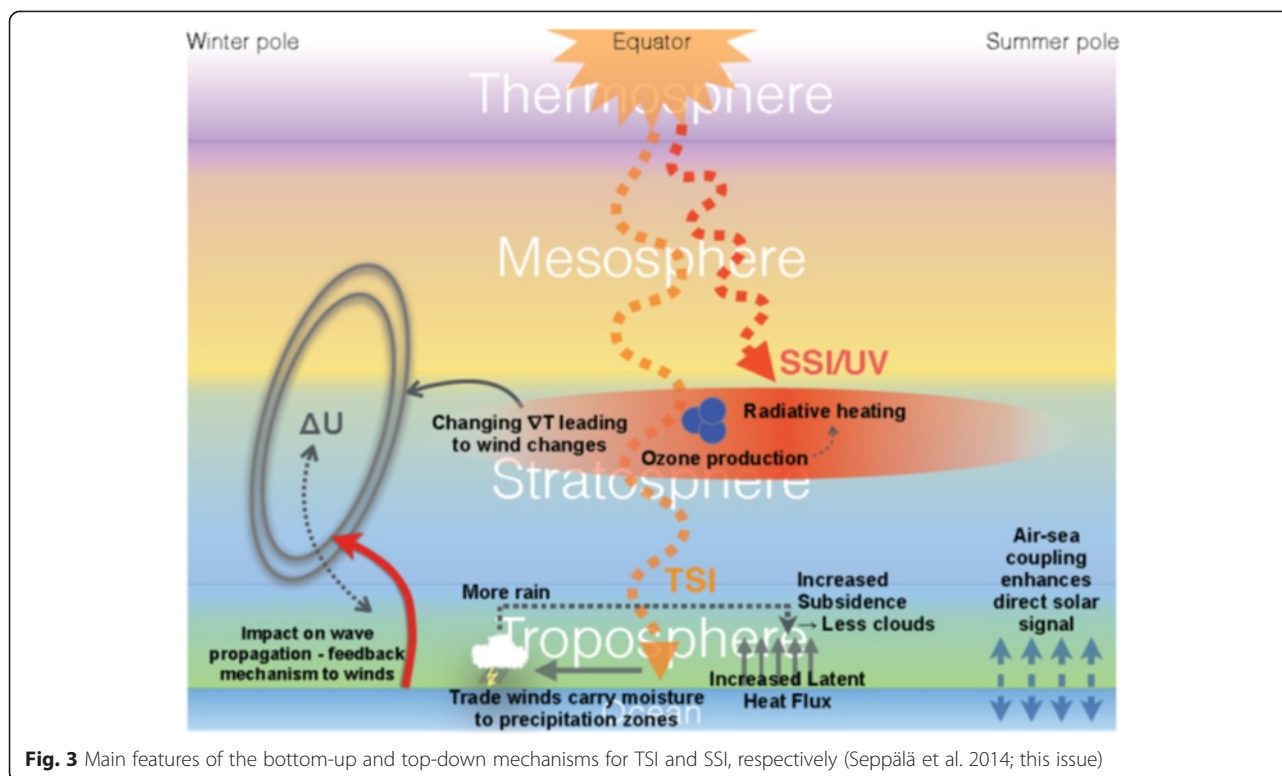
Winter pole

Equator

Summer pole

Thermosphere

Mesosphere

SSI/UV

ΔU

Changing ∇T leading to wind changes

Radiative heating

Ozone production

Stratosphere

Air-sea coupling enhances direct solar signal

TSI

More rain

Increased Subsidence

→ Less clouds

Impact on wave propagation - feedback mechanism to winds

Troposphere

Increased Latent Heat Flux

Trade winds carry moisture to precipitation zones

Ocean

**Fig. 3** Main features of the bottom-up and top-down mechanisms for TSI and SSI, respectively (Seppälä et al. 2014; this issue)